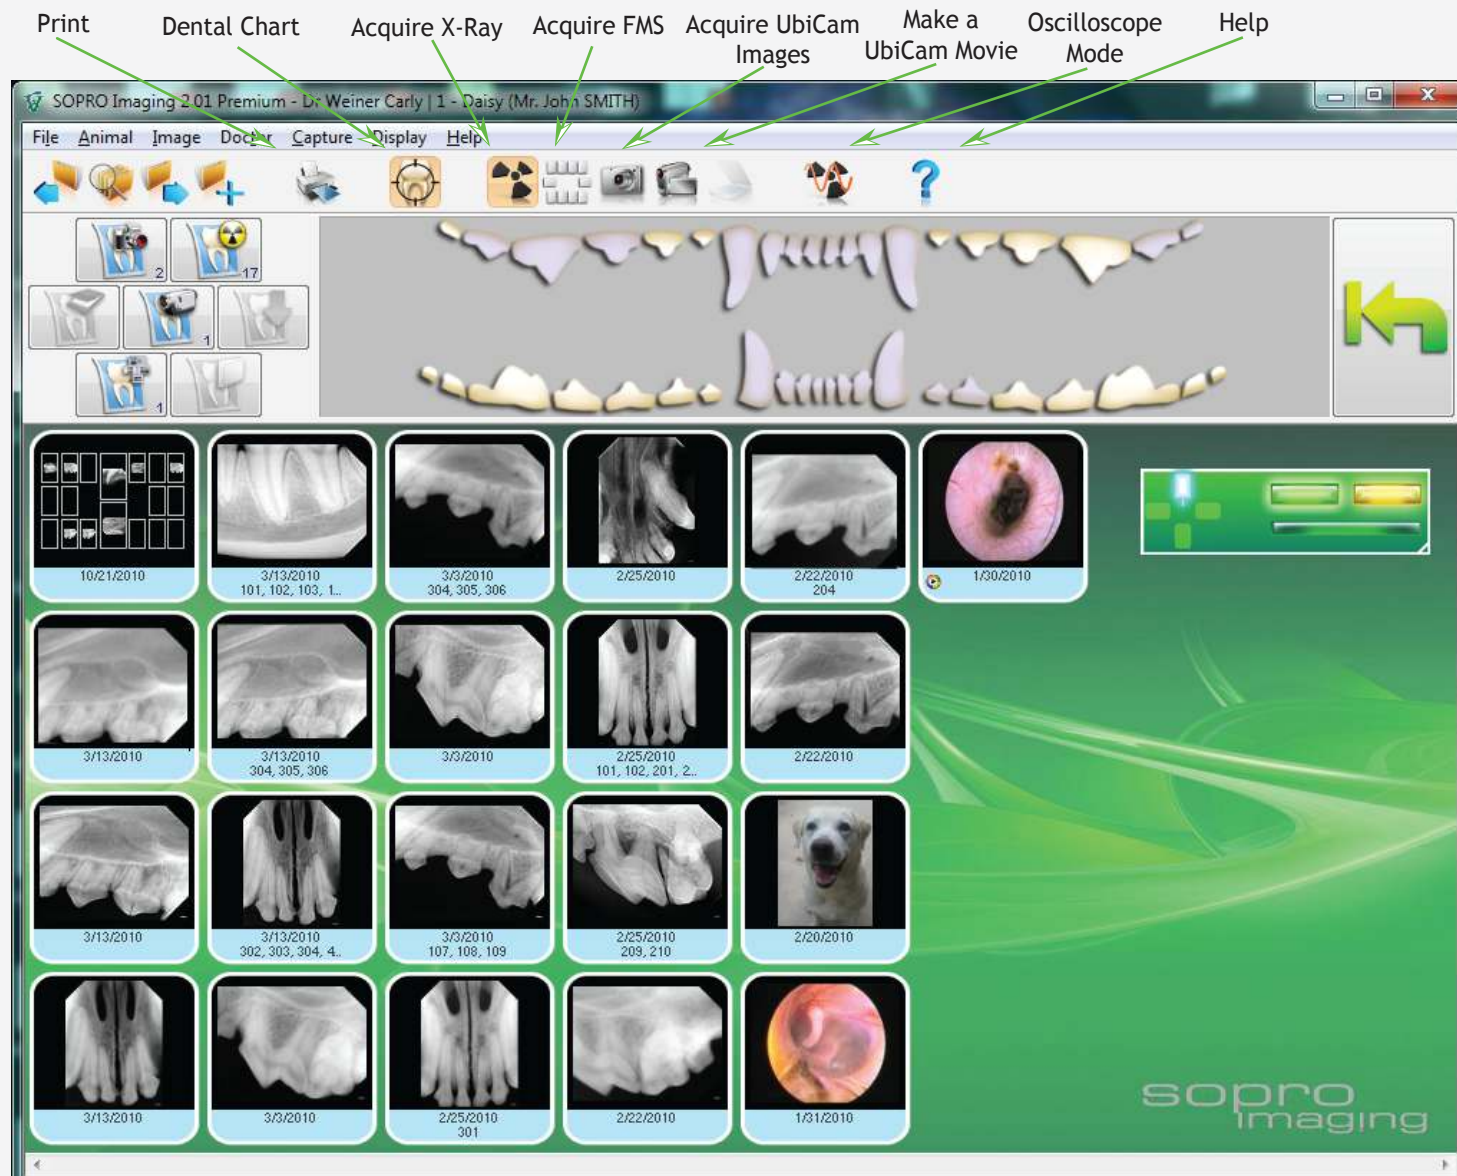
Print Dental Chart Acquire X-Ray Acquire FMS Acquire UbiCam Images Make a UbiCam Movie Oscilloscope Mode Help

SOPRO Imaging 2.01 Premium - Dr Weiner Carly | 1 - Daisy (Mr. John SMITH)

File Animal Image Doctor Capture Display Help

2 17
1
1

10/21/2010
3/13/2010 101, 102, 103, 1...
3/3/2010 304, 305, 306
2/25/2010
2/22/2010 204
1/30/2010

3/13/2010
3/13/2010 304, 305, 306
3/3/2010
2/25/2010 101, 102, 201, 2...
2/22/2010

3/13/2010
3/13/2010 302, 303, 304, 4...
3/3/2010 107, 108, 109
2/25/2010 209, 210
2/20/2010

3/13/2010
3/3/2010
2/25/2010 301
2/22/2010
1/31/2010

sopro imaging